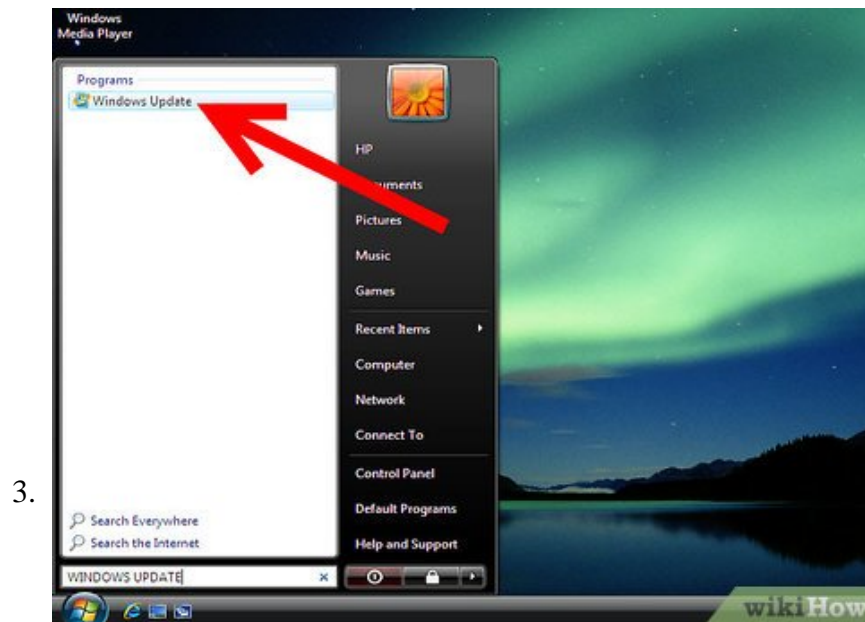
3.

Windows Media Player

Programs
Windows Update

HP
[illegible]uments
Pictures
Music
Games
Recent Items
Computer
Network
Connect To
Control Panel
Default Programs
Help and Support

Search Everywhere
Search the Internet

WINDOWS UPDATE

wikiHow